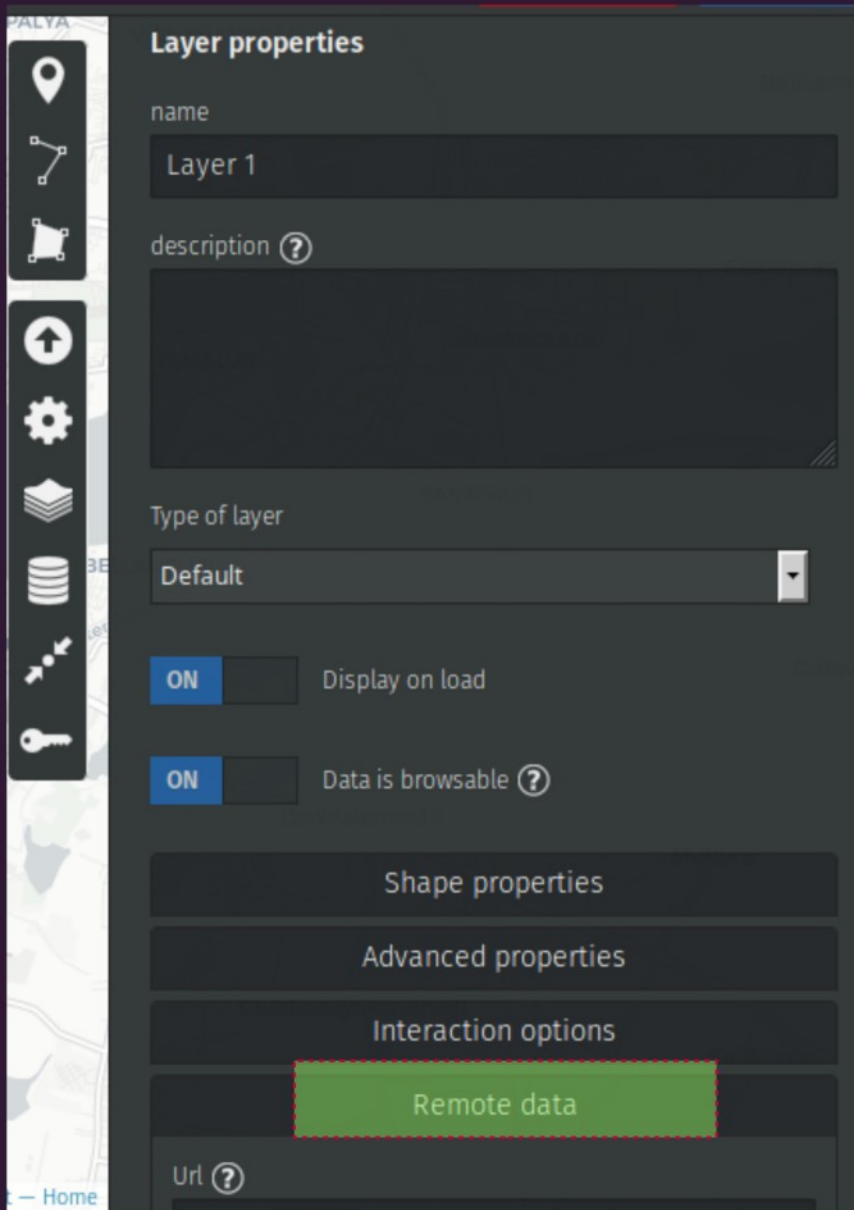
PALYA

Layer properties

name

Layer 1

description ?

Type of layer

Default

ON Display on load

ON Data is browsable ?

Shape properties

Advanced properties

Interaction options

Remote data

Url ?

t — Home